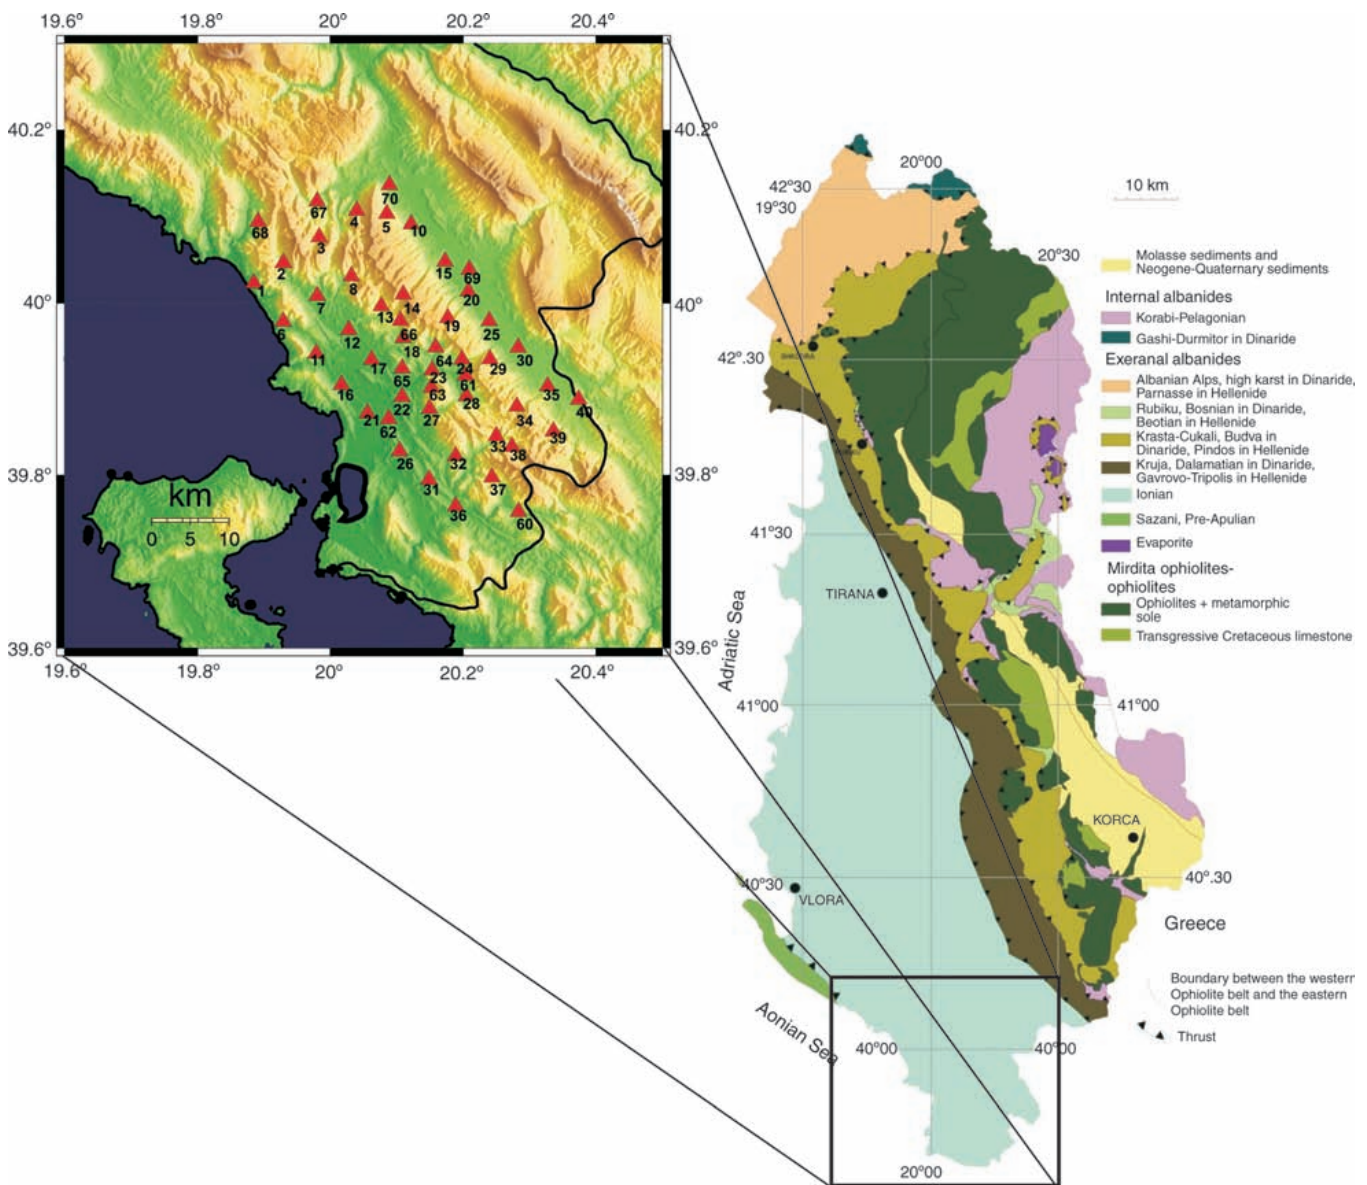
19.6° 19.8° 20° 20.2° 20.4°

40.2° 40.2°

40° 40°

39.8° 39.8°

39.6° 39.6°

19.6° 19.8° 20° 20.2° 20.4°

70 67 4 5 10 68 3 15 69 2 8 20 1 7 14 13 19 25 6 66 12 18 11 64 30 17 23 24 29 65 61 16 63 35 22 28 40 21 27 34 62 39 33 38 26 32 37 31 36 60

km
0 5 10

20°00
42°30
19°30
10 km
20°30

Molasse sediments and Neogene-Quaternary sediments
Internal albanides
Korabi-Pelagonian
Gashi-Durmitor in Dinaride
Exeranal albanides
Albanian Alps, high karst in Dinaride, Parnasse in Hellenide
Rubiku, Bosnian in Dinaride, Beotian in Hellenide
Krasta-Cukali, Budva in Dinaride, Pindos in Hellenide
Kruja, Dalamatian in Dinaride, Gavrovo-Tripolis in Hellenide
Ionian
Sazani, Pre-Apulian
Evaporite
Mirdita ophiolites-ophiolites
Ophiolites + metamorphic sole
Transgressive Cretaceous limestone

42°.30
41°30
TIRANA
Adriatic Sea
41°00
41°00
KORCA
40°.30
40°30
VLORA
Greece
Boundary between the western Ophiolite belt and the eastern Ophiolite belt
Thrust
Aonian Sea
40°00
40°00
20°00